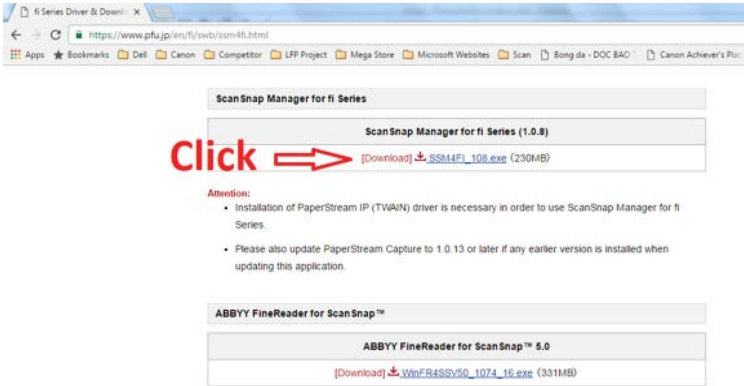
fi Series Driver & Downlo ×

https://www.pfu.jp/en/fi/swb/ssm4fi.html

Apps Bookmarks Dell Canon Competitor LFP Project Mega Store Microsoft Websites Scan Bong da - DOC BAO Canon Achiever's Pla

ScanSnap Manager for fi Series

ScanSnap Manager for fi Series (1.0.8)

Click

[Download] SSM4FI_108.exe (230MB)

Attention:

- Installation of PaperStream IP (TWAIN) driver is necessary in order to use ScanSnap Manager for fi Series.
- Please also update PaperStream Capture to 1.0.13 or later if any earlier version is installed when updating this application.

ABBYY FineReader for ScanSnap™

ABBYY FineReader for ScanSnap™ 5.0

[Download] WinFR4SSV50_1074_16.exe (331MB)